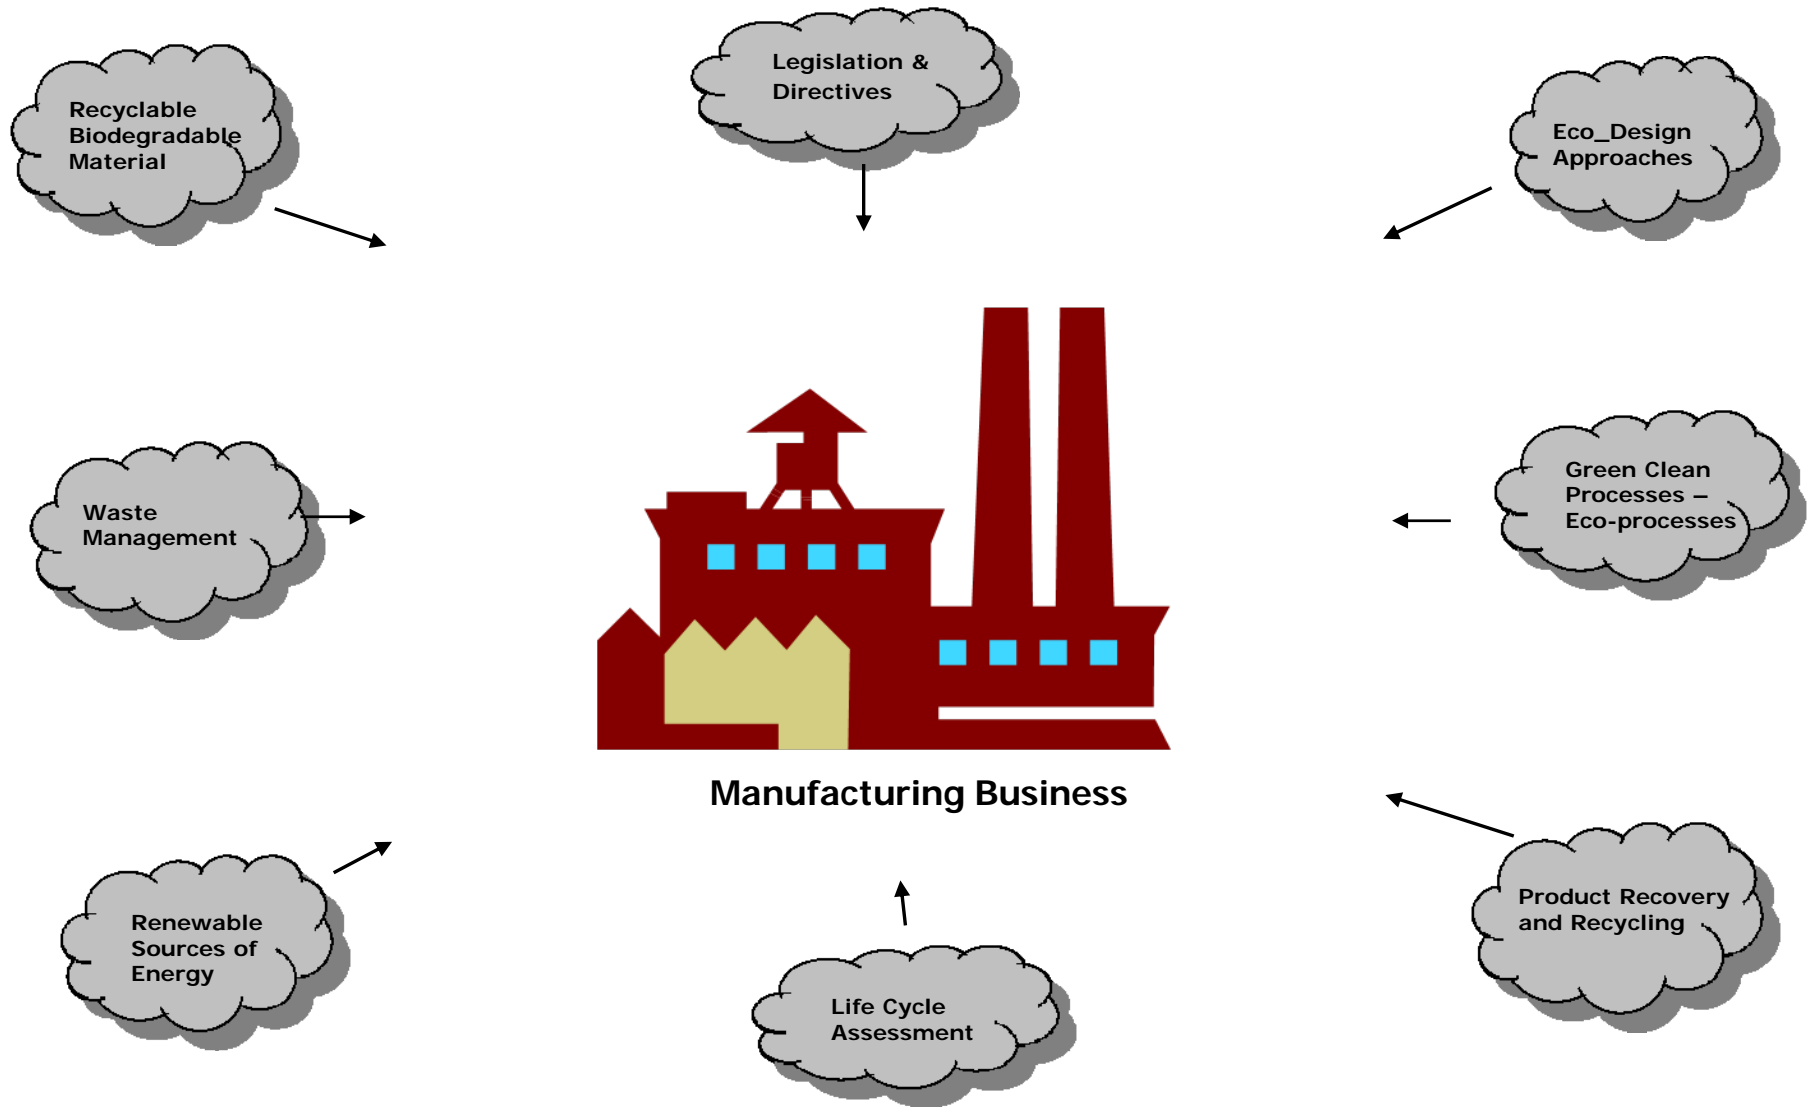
Recyclable Biodegradable Material

Legislation & Directives

Eco_Design Approaches

Waste Management

Green Clean Processes – Eco-processes

Manufacturing Business

Renewable Sources of Energy

Life Cycle Assessment

Product Recovery and Recycling